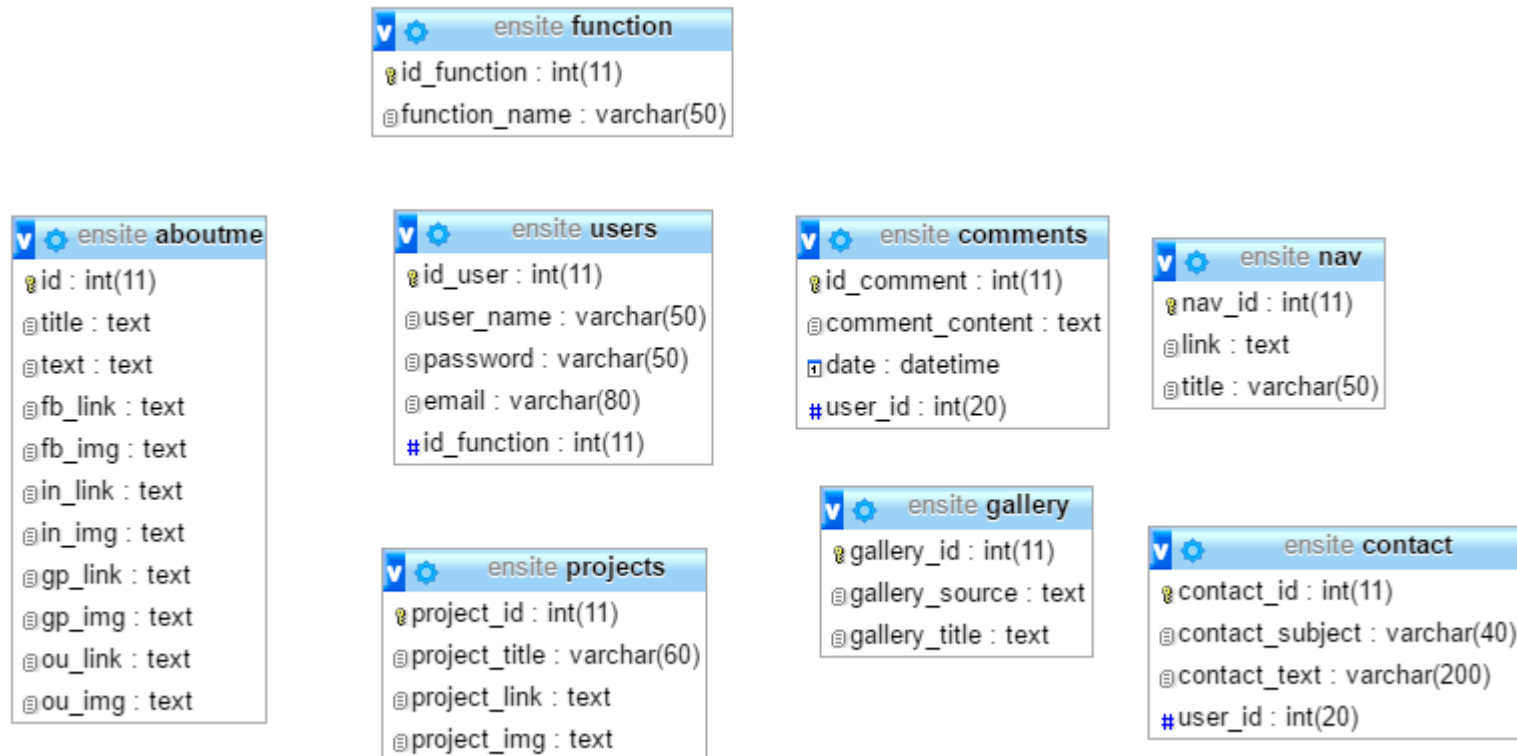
ensite function
id_function : int(11)
function_name : varchar(50)

ensite aboutme
id : int(11)
title : text
text : text
fb_link : text
fb_img : text
in_link : text
in_img : text
gp_link : text
gp_img : text
ou_link : text
ou_img : text

ensite users
id_user : int(11)
user_name : varchar(50)
password : varchar(50)
email : varchar(80)
id_function : int(11)

ensite projects
project_id : int(11)
project_title : varchar(60)
project_link : text
project_img : text

ensite comments
id_comment : int(11)
comment_content : text
date : datetime
user_id : int(20)

ensite gallery
gallery_id : int(11)
gallery_source : text
gallery_title : text

ensite nav
nav_id : int(11)
link : text
title : varchar(50)

ensite contact
contact_id : int(11)
contact_subject : varchar(40)
contact_text : varchar(200)
user_id : int(20)